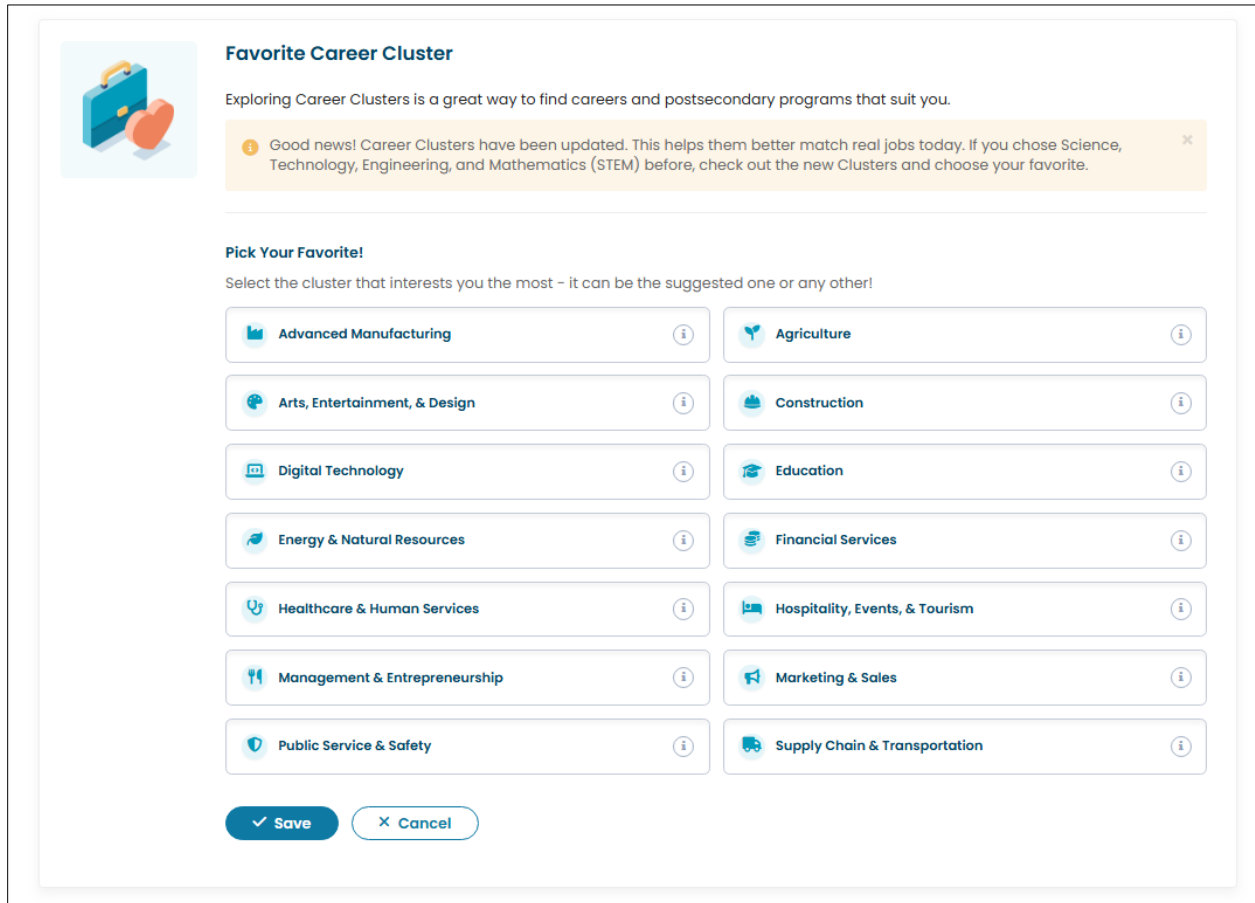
Favorite Career Cluster

Exploring Career Clusters is a great way to find careers and postsecondary programs that suit you.

Good news! Career Clusters have been updated. This helps them better match real jobs today. If you chose Science, Technology, Engineering, and Mathematics (STEM) before, check out the new Clusters and choose your favorite.

Pick Your Favorite!

Select the cluster that interests you the most - it can be the suggested one or any other!

Advanced Manufacturing
Agriculture
Arts, Entertainment, & Design
Construction
Digital Technology
Education
Energy & Natural Resources
Financial Services
Healthcare & Human Services
Hospitality, Events, & Tourism
Management & Entrepreneurship
Marketing & Sales
Public Service & Safety
Supply Chain & Transportation

Save
Cancel